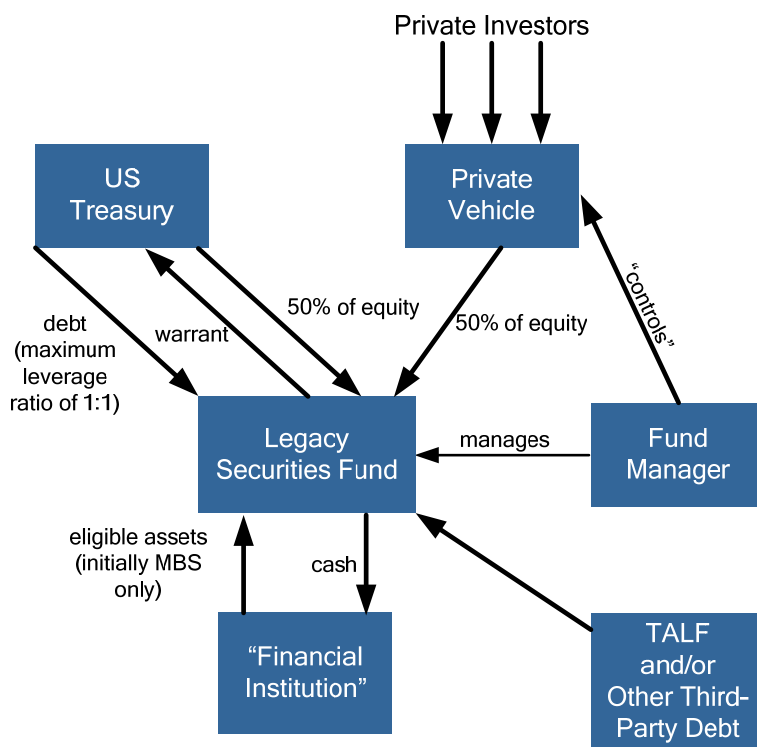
Private Investors

US Treasury

Private Vehicle

debt (maximum leverage ratio of 1:1)

warrant

50% of equity

50% of equity

"controls"

Legacy Securities Fund

manages

Fund Manager

eligible assets (initially MBS only)

cash

"Financial Institution"

TALF and/or Other Third-Party Debt